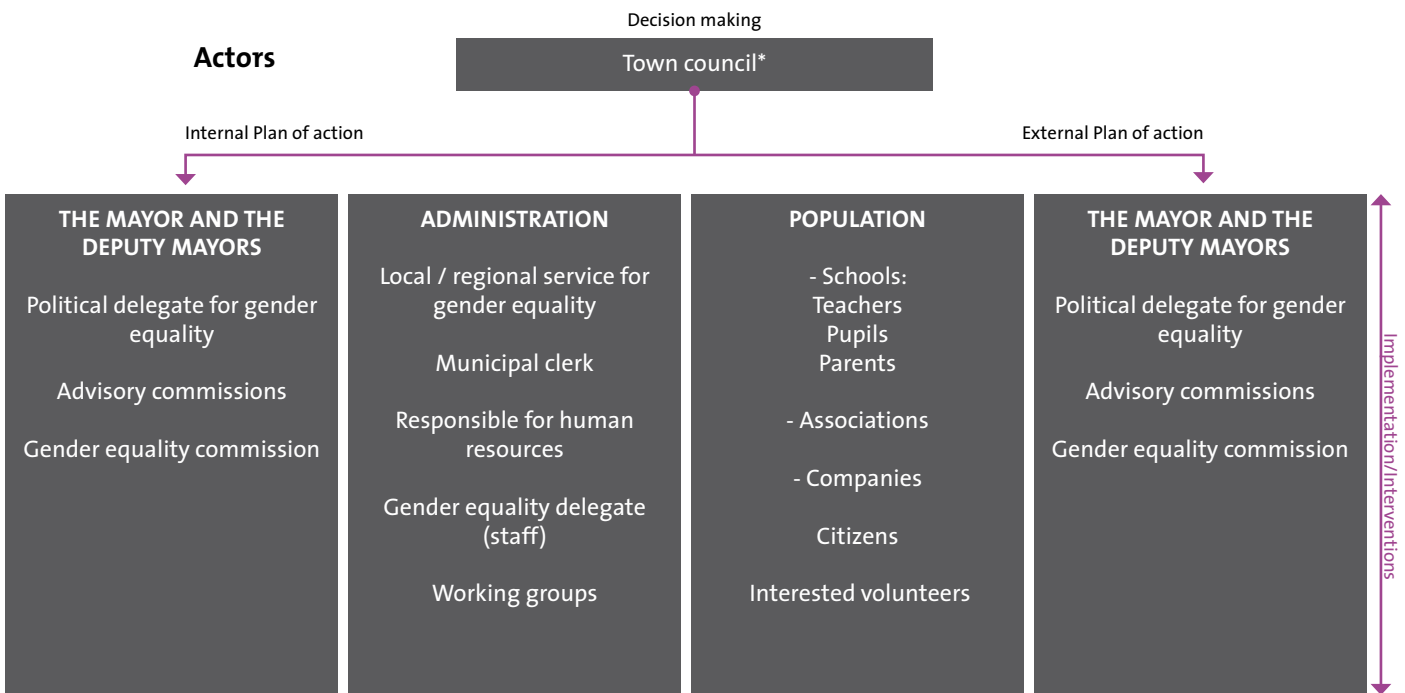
Actors

Decision making

Town council*

Internal Plan of action

External Plan of action

THE MAYOR AND THE DEPUTY MAYORS

Political delegate for gender equality

Advisory commissions

Gender equality commission

ADMINISTRATION

Local / regional service for gender equality

Municipal clerk

Responsible for human resources

Gender equality delegate (staff)

Working groups

POPULATION

- Schools:
Teachers
Pupils
Parents

- Associations

- Companies

Citizens

Interested volunteers

THE MAYOR AND THE DEPUTY MAYORS

Political delegate for gender equality

Advisory commissions

Gender equality commission

Implementation/Interventions